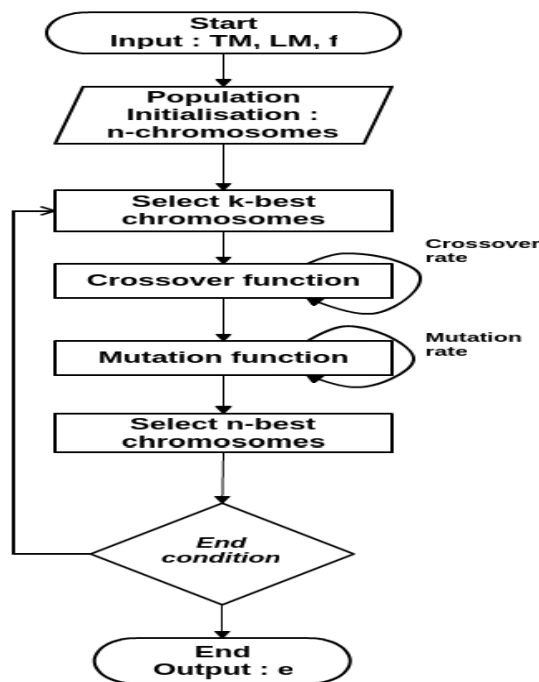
Start
Input : TM, LM, f

Population Initialisation : n-chromosomes

Select k-best chromosomes

Crossover function

Crossover rate

Mutation function

Mutation rate

Select n-best chromosomes

End condition

End
Output : e